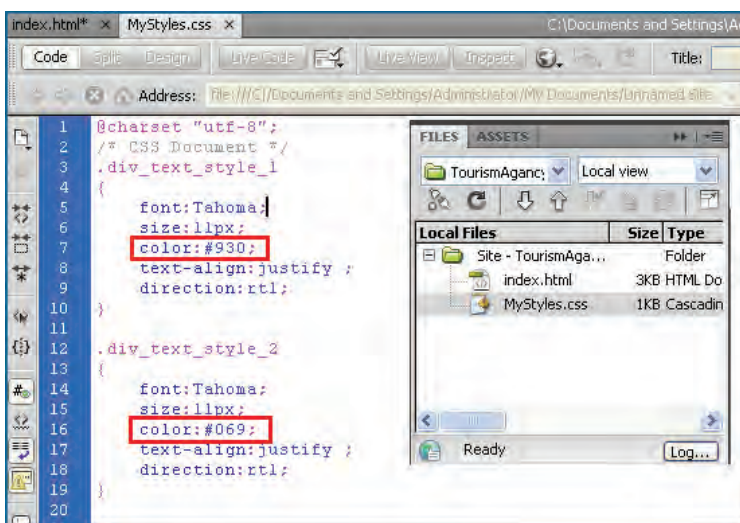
index.html* × MyStyles.css × C:\Documents and Settings\A

Code Split Design Live Code Live View Inspect Title:

Address: file:///C|/Documents and Settings/Administrator/My Documents/Unnamed Site

1 @charset "utf-8";
2 /* CSS Document */
3 .div_text_style_1
4 {
5 font:Tahoma;
6 size:11px;
7 color:#930;
8 text-align:justify ;
9 direction:rtl;
10 }
11
12 .div_text_style_2
13 {
14 font:Tahoma;
15 size:11px;
16 color:#069;
17 text-align:justify ;
18 direction:rtl;
19 }
20

FILES ASSETS

TourismAgancy Local view

| Local Files | Size | Type |
|---|---|---|
| Site - TourismAga... | | Folder |
| index.html | 3KB | HTML Do |
| MyStyles.css | 1KB | Cascadin |

Ready Log...